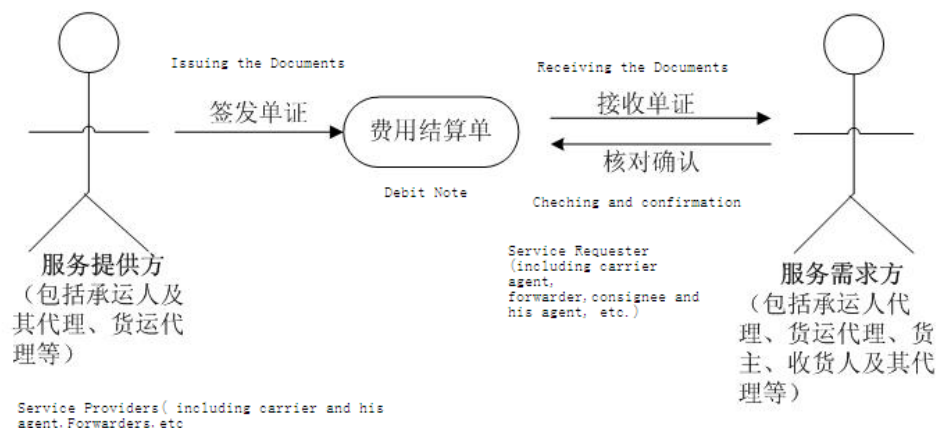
Issuing the Documents

签发单证

费用结算单

Debit Note

Receiving the Documents

接收单证

核对确认

Cheching and confirmation

服务提供方
(包括承运人及其代理、货运代理等)

Service Requester
(including carrier agent,
forwarder,consignee and his agent, etc.)

服务需求方
(包括承运人代理、货运代理、货主、收货人及其代理等)

Service Providers( including carrier and his agent,Forwarders,etc